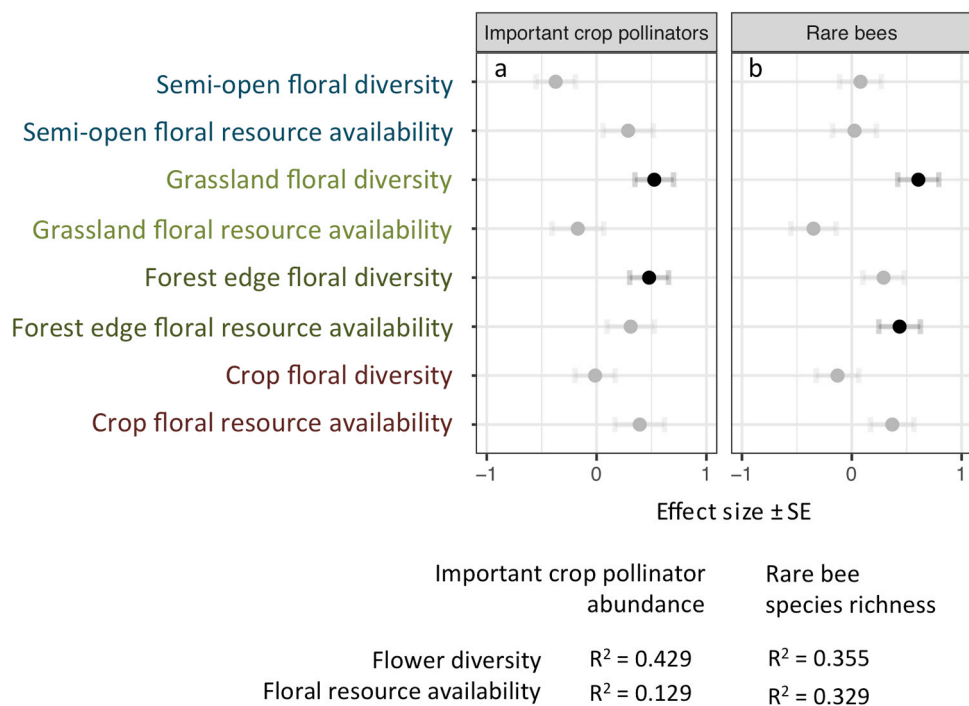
Important crop pollinators

Rare bees

a

b

Semi-open floral diversity

Semi-open floral resource availability

Grassland floral diversity

Grassland floral resource availability

Forest edge floral diversity

Forest edge floral resource availability

Crop floral diversity

Crop floral resource availability

−1 0 1

−1 0 1

Effect size ± SE

| | Important crop pollinator abundance | Rare bee species richness |
|---|---|---|
| Flower diversity | $R^2 = 0.429$ | $R^2 = 0.355$ |
| Floral resource availability | $R^2 = 0.129$ | $R^2 = 0.329$ |